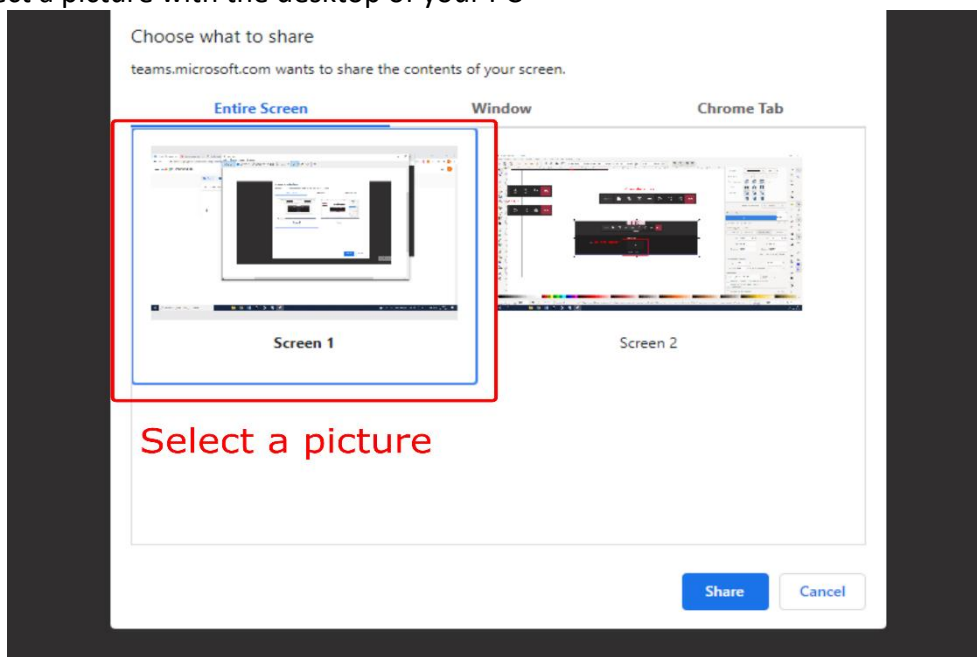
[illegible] a picture with the desktop of your PC

Choose what to share

teams.microsoft.com wants to share the contents of your screen.

Entire Screen

Window

Chrome Tab

Screen 1

Screen 2

Select a picture

Share

Cancel